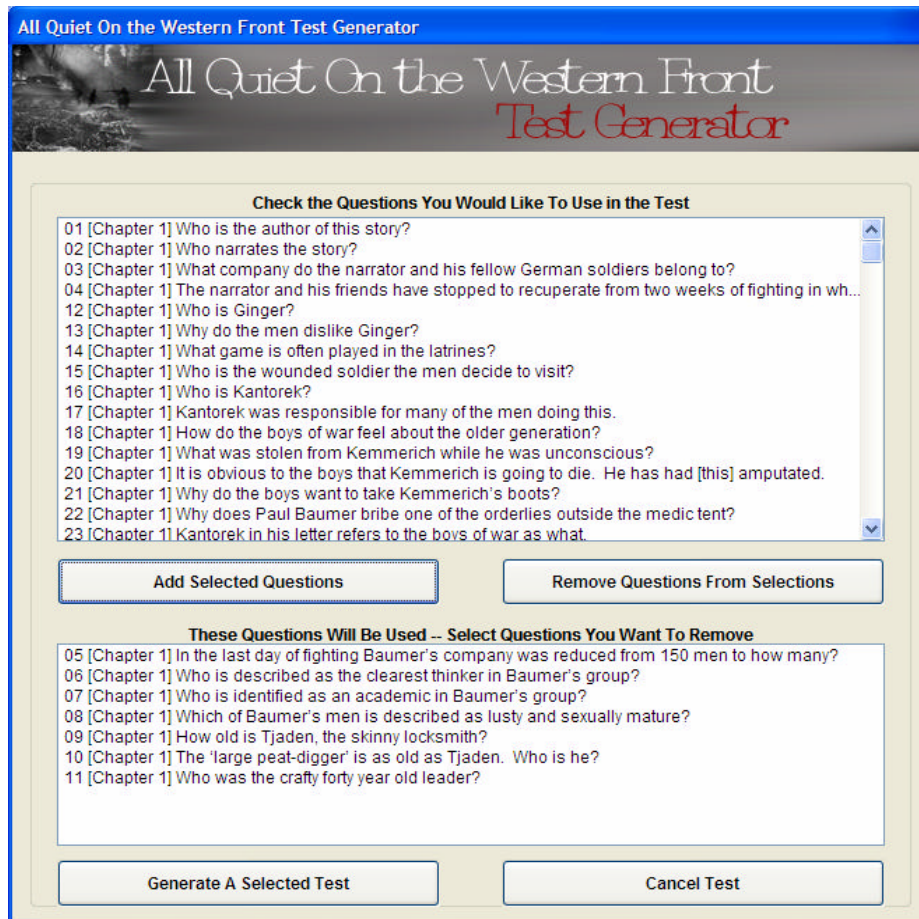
All Quiet On the Western Front Test Generator

All Quiet On the Western Front
Test Generator

Check the Questions You Would Like To Use in the Test

01 [Chapter 1] Who is the author of this story?
02 [Chapter 1] Who narrates the story?
03 [Chapter 1] What company do the narrator and his fellow German soldiers belong to?
04 [Chapter 1] The narrator and his friends have stopped to recuperate from two weeks of fighting in wh...
12 [Chapter 1] Who is Ginger?
13 [Chapter 1] Why do the men dislike Ginger?
14 [Chapter 1] What game is often played in the latrines?
15 [Chapter 1] Who is the wounded soldier the men decide to visit?
16 [Chapter 1] Who is Kantorek?
17 [Chapter 1] Kantorek was responsible for many of the men doing this.
18 [Chapter 1] How do the boys of war feel about the older generation?
19 [Chapter 1] What was stolen from Kemmerich while he was unconscious?
20 [Chapter 1] It is obvious to the boys that Kemmerich is going to die. He has had [this] amputated.
21 [Chapter 1] Why do the boys want to take Kemmerich's boots?
22 [Chapter 1] Why does Paul Baumer bribe one of the orderlies outside the medic tent?
23 [Chapter 1] Kantorek in his letter refers to the boys of war as what.

Add Selected Questions

Remove Questions From Selections

These Questions Will Be Used -- Select Questions You Want To Remove

05 [Chapter 1] In the last day of fighting Baumer's company was reduced from 150 men to how many?
06 [Chapter 1] Who is described as the clearest thinker in Baumer's group?
07 [Chapter 1] Who is identified as an academic in Baumer's group?
08 [Chapter 1] Which of Baumer's men is described as lusty and sexually mature?
09 [Chapter 1] How old is Tjaden, the skinny locksmith?
10 [Chapter 1] The 'large peat-digger' is as old as Tjaden. Who is he?
11 [Chapter 1] Who was the crafty forty year old leader?

Generate A Selected Test

Cancel Test